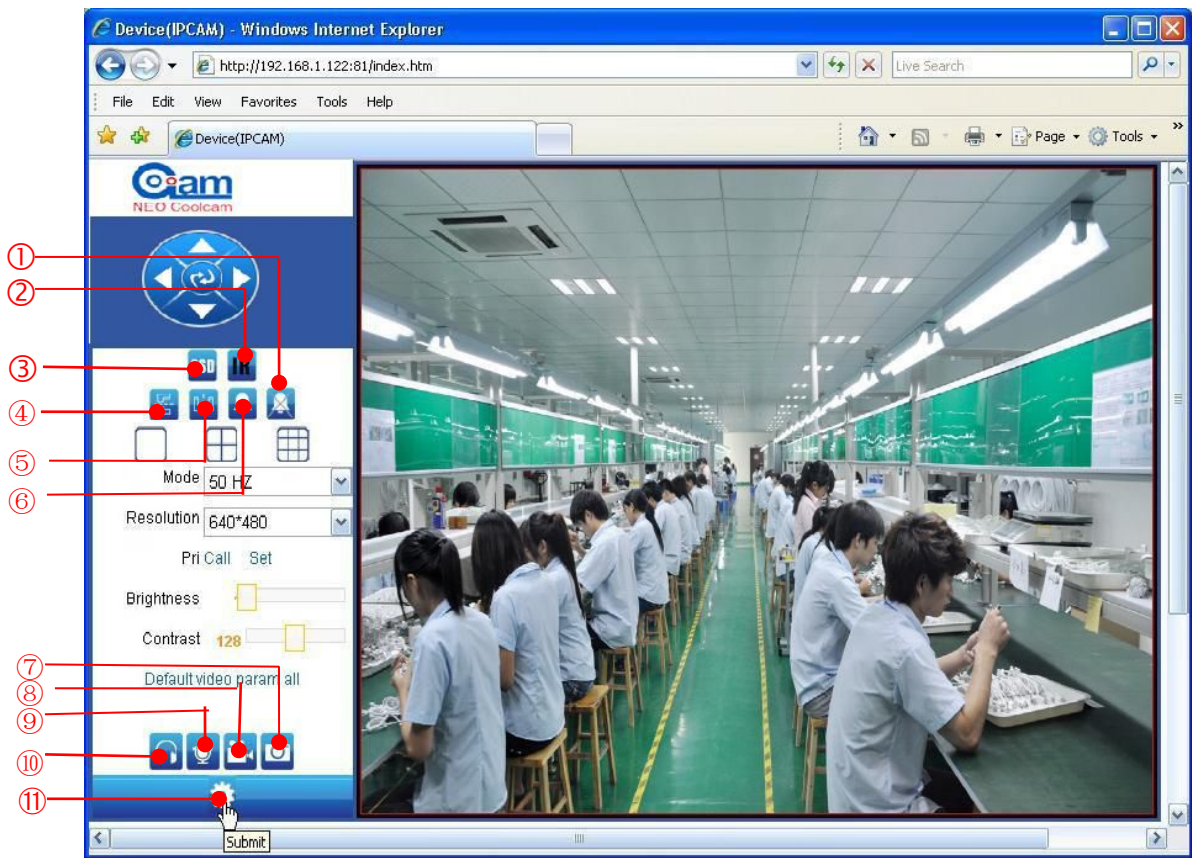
Device(IPCAM) - Windows Internet Explorer

http://192.168.1.122:81/index.htm

Live Search

File Edit View Favorites Tools Help

Device(IPCAM)

Page Tools

Ccam
NEO Coolcam

①
②
③
④
⑤
⑥

OSD IR

Mode 50 HZ

Resolution 640*480

Pri Call Set

Brightness

Contrast 128

⑦
⑧
⑨
⑩
⑪

Default video param all

Submit